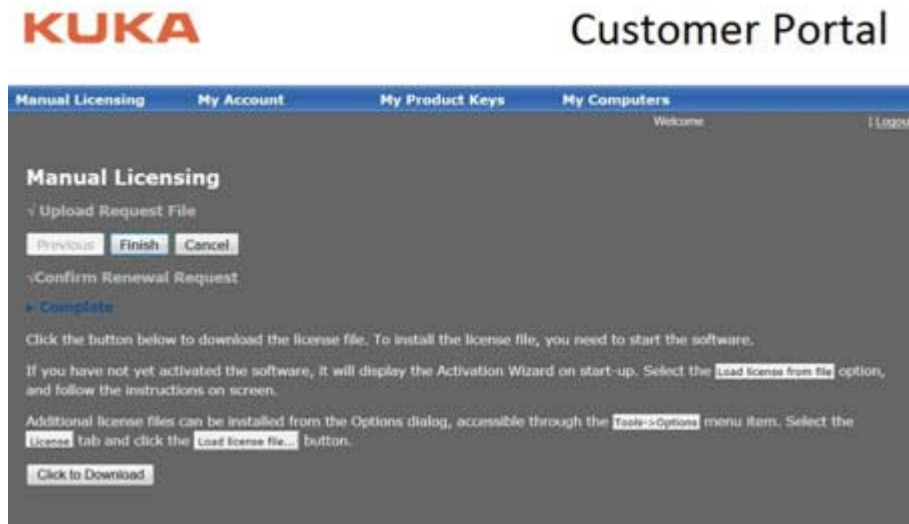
KUKA

Customer Portal

Manual Licensing My Account My Product Keys My Computers

Welcome | Logou

Manual Licensing

√ Upload Request File

Previous Finish Cancel

√Confirm Renewal Request

▸ Complete

Click the button below to download the license file. To install the license file, you need to start the software.

If you have not yet activated the software, it will display the Activation Wizard on start-up. Select the Load license from file option, and follow the instructions on screen.

Additional license files can be installed from the Options dialog, accessible through the Tools->Options menu item. Select the License tab and click the Load license file... button.

Click to Download